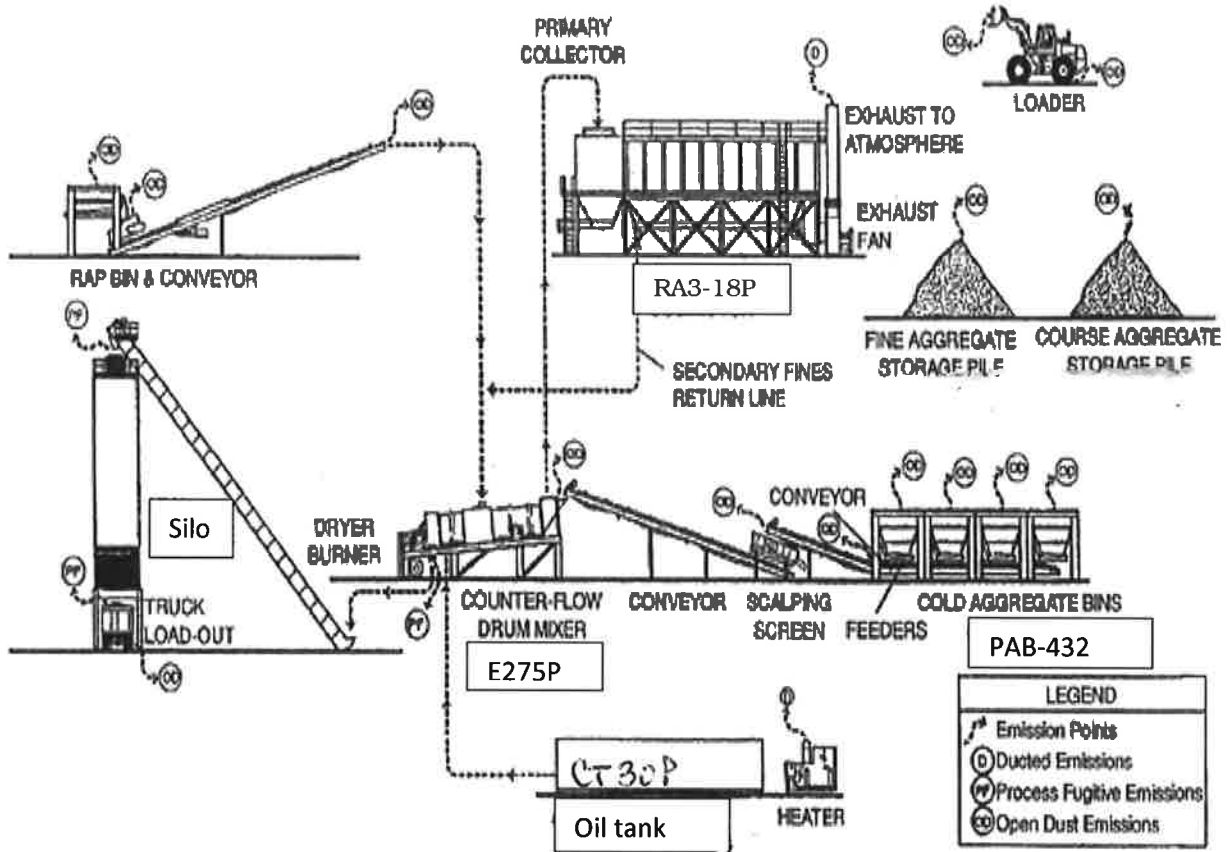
PRIMARY COLLECTOR

D

EXHAUST TO ATMOSPHERE

OD

LOADER

OD

OD

OD

OD

RAP BIN & CONVEYOR

EXHAUST FAN

OD

OD

RA3-18P

FINE AGGREGATE STORAGE PILE

COURSE AGGREGATE STORAGE PILE

PF

SECONDARY FINES RETURN LINE

OD

OD

OD

OD

OD

OD

CONVEYOR

OD

Silo

DRYER BURNER

PF

TRUCK LOAD-OUT

PF

COUNTER-FLOW DRUM MIXER

CONVEYOR

SCALPING SCREEN

FEEDERS

COLD AGGREGATE BINS

OD

E275P

PAB-432

D

LEGEND

Emission Points

D Ducted Emissions

PF Process Fugitive Emissions

OD Open Dust Emissions

CT30P

HEATER

Oil tank